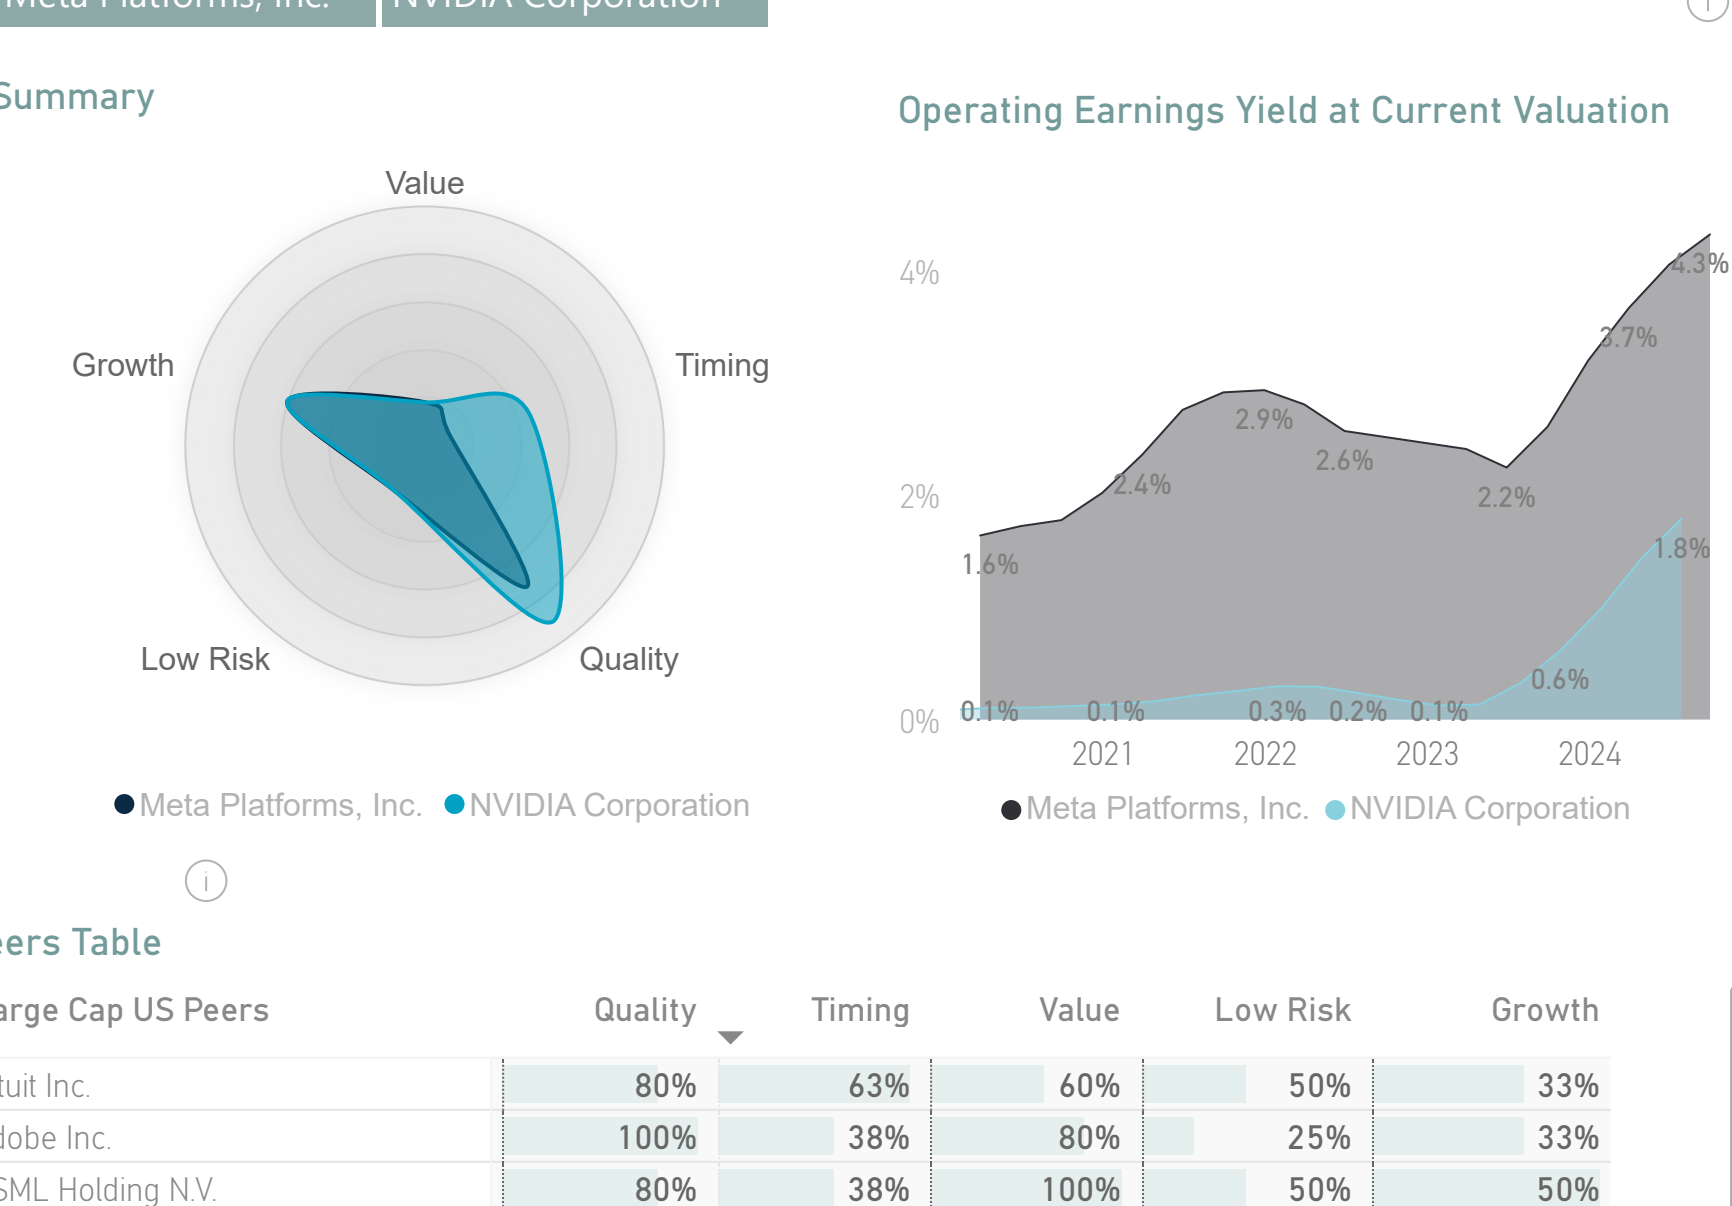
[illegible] NVIDIA Corporation

Summary

Value
Growth
Timing
Low Risk
Quality

Meta Platforms, Inc. NVIDIA Corporation

Operating Earnings Yield at Current Valuation

4%
2%
0%
1.6%
2.4%
2.9%
2.6%
2.2%
3.7%
4.3%
1.8%
0.6%
0.1%
0.1%
0.3%
0.2%
0.1%
2021
2022
2023
2024

Meta Platforms, Inc. NVIDIA Corporation

ers Table

| arge Cap US Peers | Quality | Timing | Value | Low Risk | Growth |
|---|---|---|---|---|---|
| tuit Inc. | 80% | 63% | 60% | 50% | 33% |
| dobe Inc. | 100% | 38% | 80% | 25% | 33% |
| SML Holding N.V. | 80% | 38% | 100% | 50% | 50% |